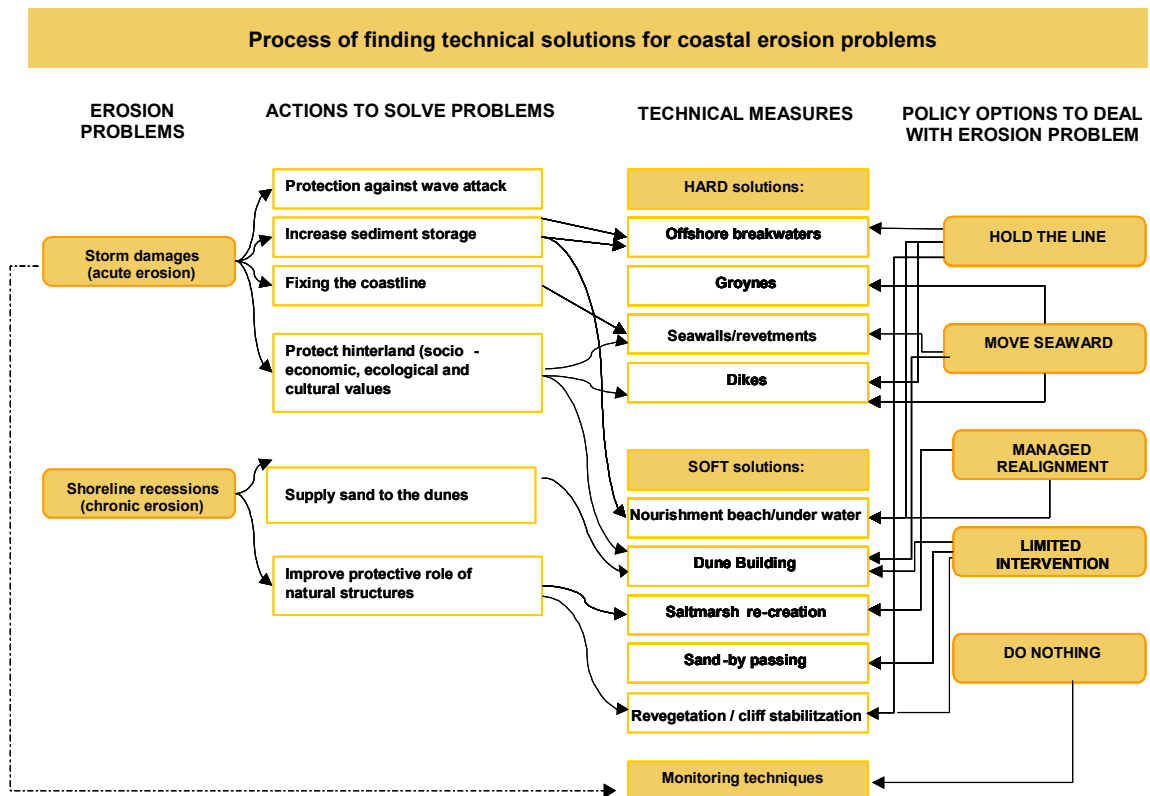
Process of finding technical solutions for coastal erosion problems

EROSION PROBLEMS

ACTIONS TO SOLVE PROBLEMS

TECHNICAL MEASURES

POLICY OPTIONS TO DEAL WITH EROSION PROBLEM

Storm damages (acute erosion)

Shoreline recessions (chronic erosion)

Protection against wave attack

Increase sediment storage

Fixing the coastline

Protect hinterland (socio - economic, ecological and cultural values

Supply sand to the dunes

Improve protective role of natural structures

HARD solutions:

Offshore breakwaters

Groynes

Seawalls/revetments

Dikes

SOFT solutions:

Nourishment beach/under water

Dune Building

Saltmarsh re-creation

Sand-by passing

Revegetation / cliff stabilitzation

Monitoring techniques

HOLD THE LINE

MOVE SEAWARD

MANAGED REALIGNMENT

LIMITED INTERVENTION

DO NOTHING